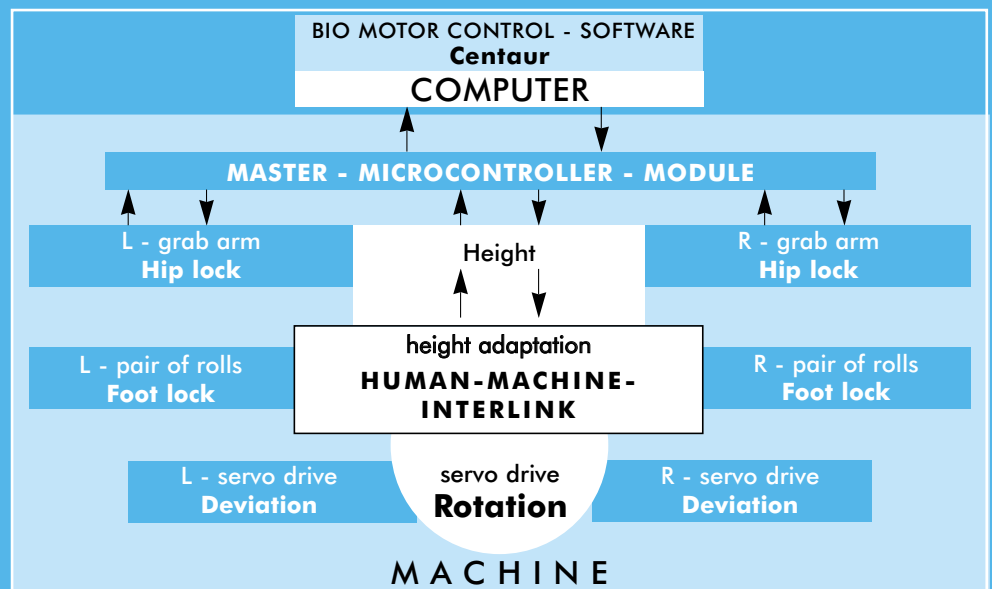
BIO MOTOR CONTROL - SOFTWARE
Centaur
COMPUTER

MASTER - MICROCONTROLLER - MODULE

L - grab arm
Hip lock

Height

R - grab arm
Hip lock

height adaptation
HUMAN-MACHINE-INTERLINK

L - pair of rolls
Foot lock

R - pair of rolls
Foot lock

L - servo drive
Deviation

servo drive
Rotation

R - servo drive
Deviation

MACHINE